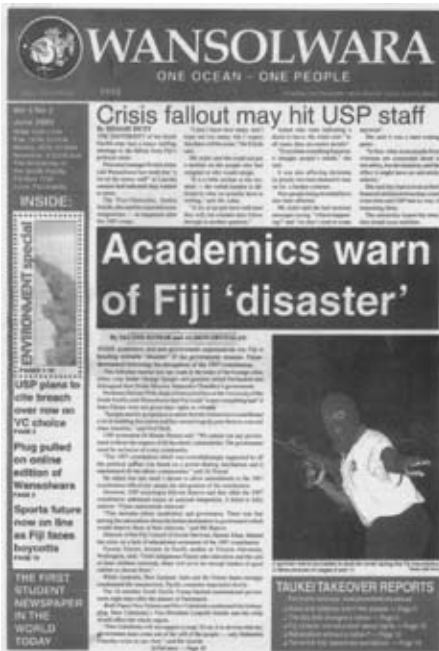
WANSOLWARA

ONE OCEAN – ONE PEOPLE

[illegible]

Vol 5 No 1
June 2000
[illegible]

INSIDE:

ENVIRONMENT special

USP plans to cite breach over row on VC choice

Plug pulled on online edition of Wansolwara

Sports future now on line as Fiji faces boycotts

THE FIRST STUDENT NEWSPAPER IN THE WORLD TODAY

Crisis fallout may hit USP staff

By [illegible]

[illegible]

Academics warn of Fiji 'disaster'

By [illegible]

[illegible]

TAUKEI TAKEOVER REPORTS

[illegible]